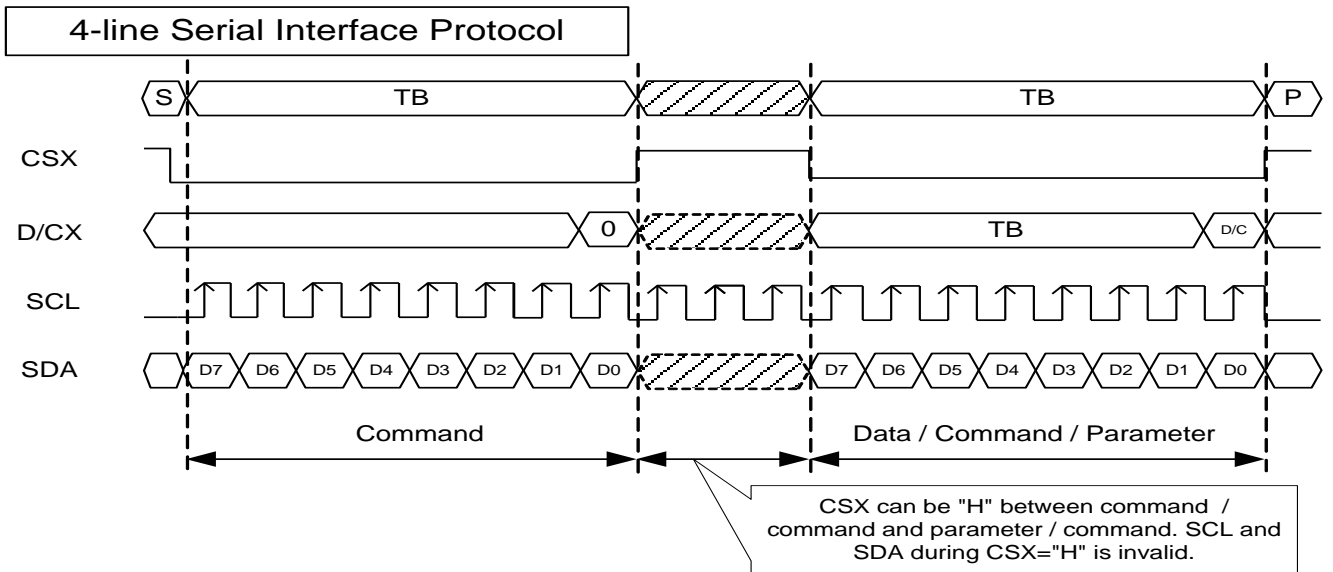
4-line Serial Interface Protocol

S

TB

TB

P

CSX

D/CX

0

TB

D/C

SCL

SDA

D7 D6 D5 D4 D3 D2 D1 D0

D7 D6 D5 D4 D3 D2 D1 D0

Command

Data / Command / Parameter

CSX can be "H" between command / command and parameter / command. SCL and SDA during CSX="H" is invalid.